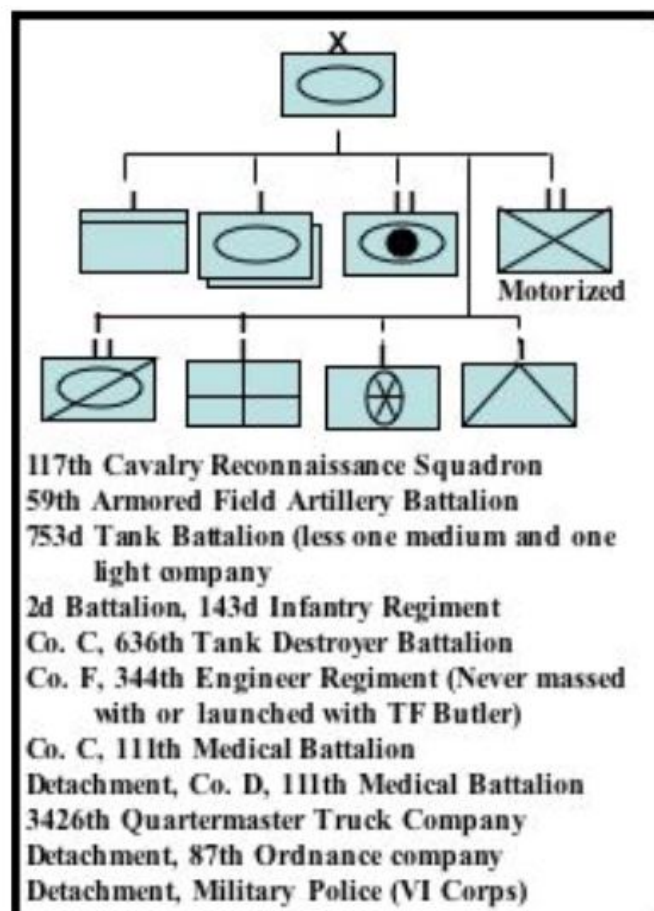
X

Motorized

117th Cavalry Reconnaissance Squadron
59th Armored Field Artillery Battalion
753d Tank Battalion (less one medium and one light company
2d Battalion, 143d Infantry Regiment
Co. C, 636th Tank Destroyer Battalion
Co. F, 344th Engineer Regiment (Never massed with or launched with TF Butler)
Co. C, 111th Medical Battalion
Detachment, Co. D, 111th Medical Battalion
3426th Quartermaster Truck Company
Detachment, 87th Ordnance company
Detachment, Military Police (VI Corps)